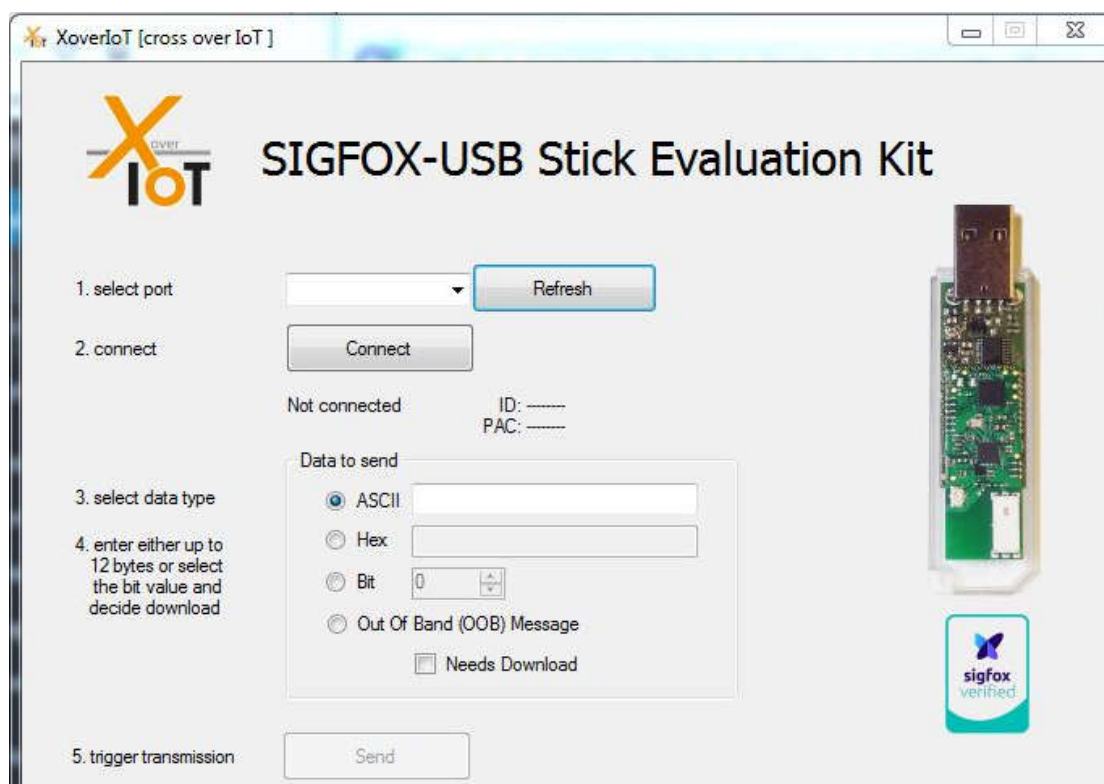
XoverIoT [cross over IoT ]

over IoT

SIGFOX-USB Stick Evaluation Kit

1. select port

Refresh

2. connect

Connect

Not connected

ID: -------
PAC: -------

Data to send

3. select data type

ASCII

4. enter either up to 12 bytes or select the bit value and decide download

Hex

Bit

0

Out Of Band (OOB) Message

Needs Download

sigfox verified

5. trigger transmission

Send